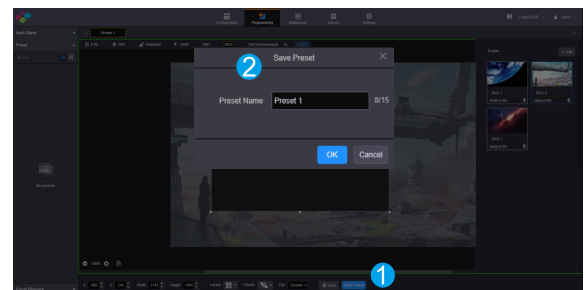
Configuration Programming Multimedia Device Settings

Input Signal

Preset

Screen 1

No presets

Preset Dispose

Save Preset

2

Preset Name Preset 1 8/15

OK Cancel

1

Save Preset

Layer

Width

Height

Layout

Priority

Flip

Close

BKG 1

BKG 2

BKG 3